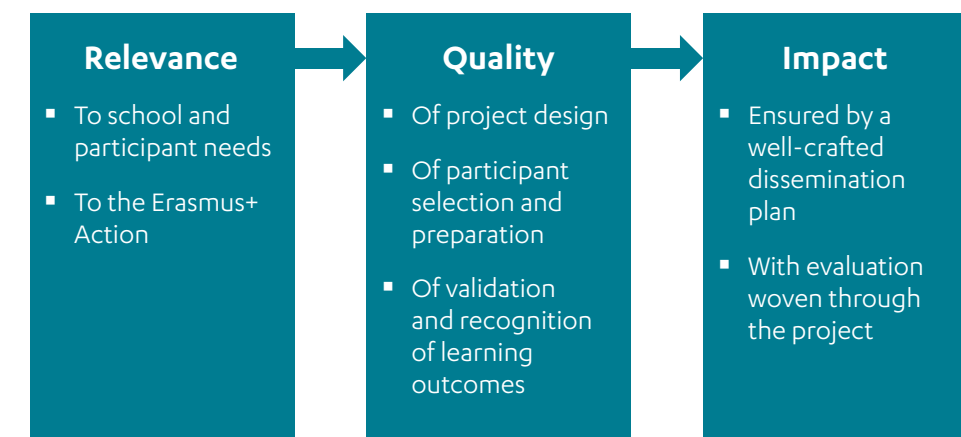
Relevance

- To school and participant needs
- To the Erasmus+ Action

Quality

- Of project design
- Of participant selection and preparation
- Of validation and recognition of learning outcomes

Impact

- Ensured by a well-crafted dissemination plan
- With evaluation woven through the project